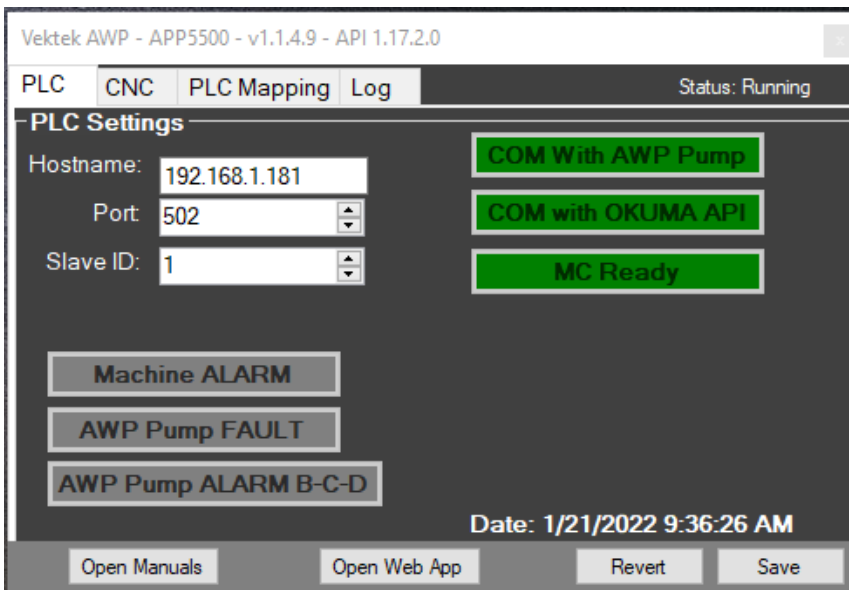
Vektek AWP - APP5500 - v1.1.4.9 - API 1.17.2.0

PLC CNC PLC Mapping Log Status: Running

PLC Settings

Hostname: 192.168.1.181

Port: 502

Slave ID: 1

COM With AWP Pump

COM with OKUMA API

MC Ready

Machine ALARM

AWP Pump FAULT

AWP Pump ALARM B-C-D

Date: 1/21/2022 9:36:26 AM

Open Manuals Open Web App Revert Save